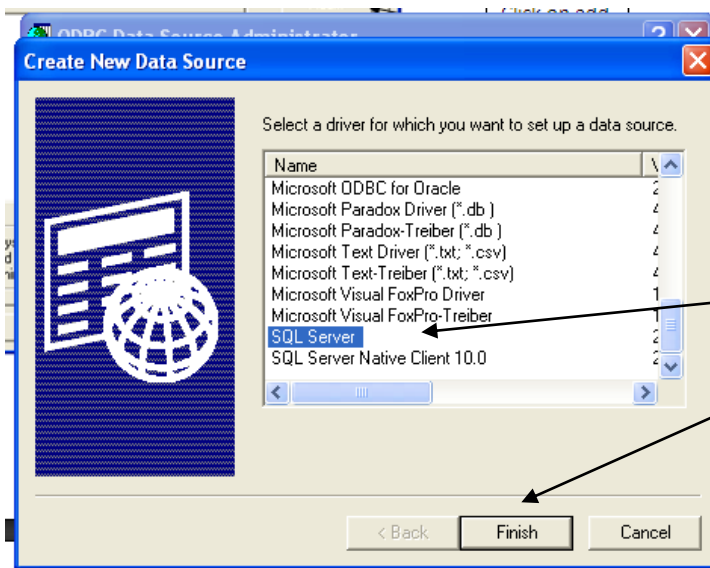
ODBC Data Source Administrator

Click on add

Create New Data Source

Select a driver for which you want to set up a data source.

| Name | V |
|---|---|
| Microsoft ODBC for Oracle | 2 |
| Microsoft Paradox Driver (*.db ) | 4 |
| Microsoft Paradox-Treiber (*.db ) | 4 |
| Microsoft Text Driver (*.txt; *.csv) | 4 |
| Microsoft Text-Treiber (*.txt; *.csv) | 4 |
| Microsoft Visual FoxPro Driver | 1 |
| Microsoft Visual FoxPro-Treiber | 1 |
| SQL Server | 2 |
| SQL Server Native Client 10.0 | 2 |

< Back

Finish

Cancel